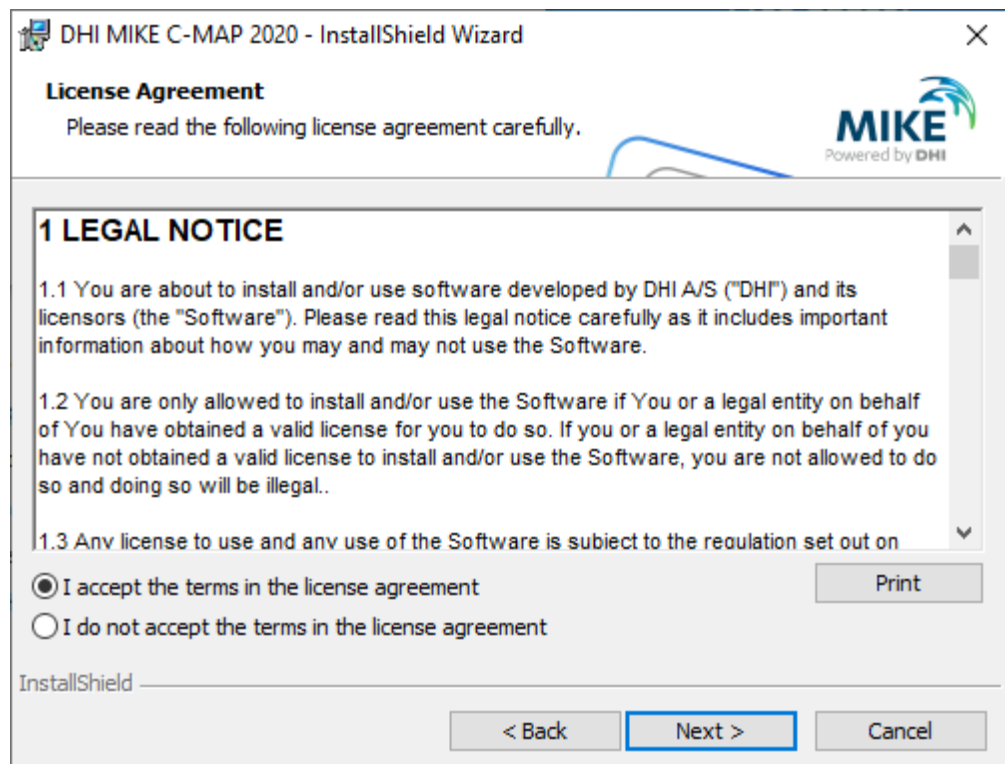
DHI MIKE C-MAP 2020 - InstallShield Wizard

License Agreement
Please read the following license agreement carefully.

MIKE
Powered by DHI

1 LEGAL NOTICE

1.1 You are about to install and/or use software developed by DHI A/S ("DHI") and its licensors (the "Software"). Please read this legal notice carefully as it includes important information about how you may and may not use the Software.

1.2 You are only allowed to install and/or use the Software if You or a legal entity on behalf of You have obtained a valid license for you to do so. If you or a legal entity on behalf of you have not obtained a valid license to install and/or use the Software, you are not allowed to do so and doing so will be illegal..

1.3 Any license to use and any use of the Software is subject to the regulation set out on

I accept the terms in the license agreement
I do not accept the terms in the license agreement

Print

InstallShield

< Back
Next >
Cancel